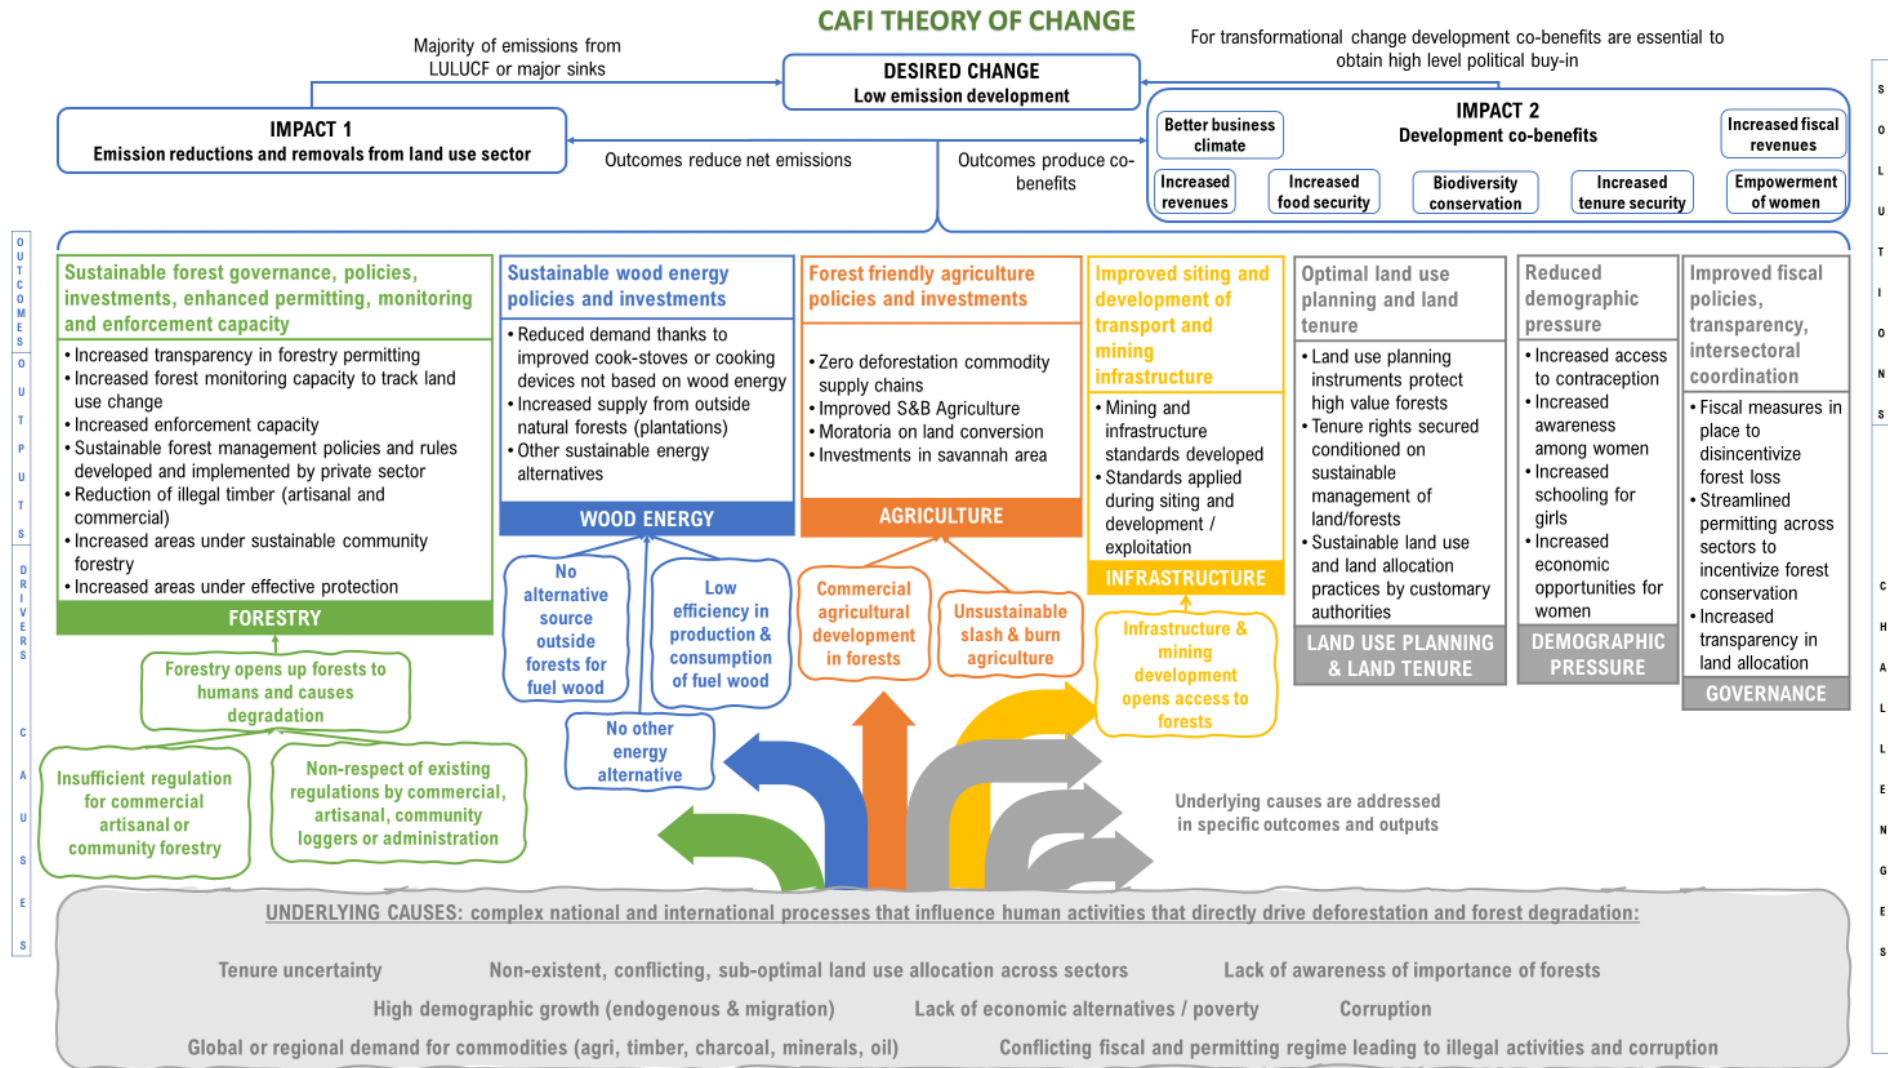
CAFI THEORY OF CHANGE

Majority of emissions from LULUCF or major sinks

DESIRED CHANGE
Low emission development

For transformational change development co-benefits are essential to obtain high level political buy-in

IMPACT 1
Emission reductions and removals from land use sector

Outcomes reduce net emissions

Outcomes produce co-benefits

IMPACT 2
Development co-benefits

Better business climate

Increased fiscal revenues

Increased revenues

Increased food security

Biodiversity conservation

Increased tenure security

Empowerment of women

OUTCOMES

OUTPUTS

DRIVERS

CAUSES

SOLUTIONS

CHALLENGES

Sustainable forest governance, policies, investments, enhanced permitting, monitoring and enforcement capacity

• Increased transparency in forestry permitting
• Increased forest monitoring capacity to track land use change
• Increased enforcement capacity
• Sustainable forest management policies and rules developed and implemented by private sector
• Reduction of illegal timber (artisanal and commercial)
• Increased areas under sustainable community forestry
• Increased areas under effective protection

FORESTRY

Forestry opens up forests to humans and causes degradation

Insufficient regulation for commercial artisanal or community forestry

Non-respect of existing regulations by commercial, artisanal, community loggers or administration

Sustainable wood energy policies and investments

• Reduced demand thanks to improved cook-stoves or cooking devices not based on wood energy
• Increased supply from outside natural forests (plantations)
• Other sustainable energy alternatives

WOOD ENERGY

No alternative source outside forests for fuel wood

Low efficiency in production & consumption of fuel wood

No other energy alternative

Forest friendly agriculture policies and investments

• Zero deforestation commodity supply chains
• Improved S&B Agriculture
• Moratoria on land conversion
• Investments in savannah area

AGRICULTURE

Commercial agricultural development in forests

Unsustainable slash & burn agriculture

Improved siting and development of transport and mining infrastructure

• Mining and infrastructure standards developed
• Standards applied during siting and development / exploitation

INFRASTRUCTURE

Infrastructure & mining development opens access to forests

Optimal land use planning and land tenure

• Land use planning instruments protect high value forests
• Tenure rights secured conditioned on sustainable management of land/forests
• Sustainable land use and land allocation practices by customary authorities

LAND USE PLANNING & LAND TENURE

Reduced demographic pressure

• Increased access to contraception
• Increased awareness among women
• Increased schooling for girls
• Increased economic opportunities for women

DEMOGRAPHIC PRESSURE

Improved fiscal policies, transparency, intersectoral coordination

• Fiscal measures in place to disincentivize forest loss
• Streamlined permitting across sectors to incentivize forest conservation
• Increased transparency in land allocation

GOVERNANCE

Underlying causes are addressed in specific outcomes and outputs

UNDERLYING CAUSES: complex national and international processes that influence human activities that directly drive deforestation and forest degradation:

Tenure uncertainty    Non-existent, conflicting, sub-optimal land use allocation across sectors    Lack of awareness of importance of forests

High demographic growth (endogenous & migration)    Lack of economic alternatives / poverty    Corruption

Global or regional demand for commodities (agri, timber, charcoal, minerals, oil)    Conflicting fiscal and permitting regime leading to illegal activities and corruption